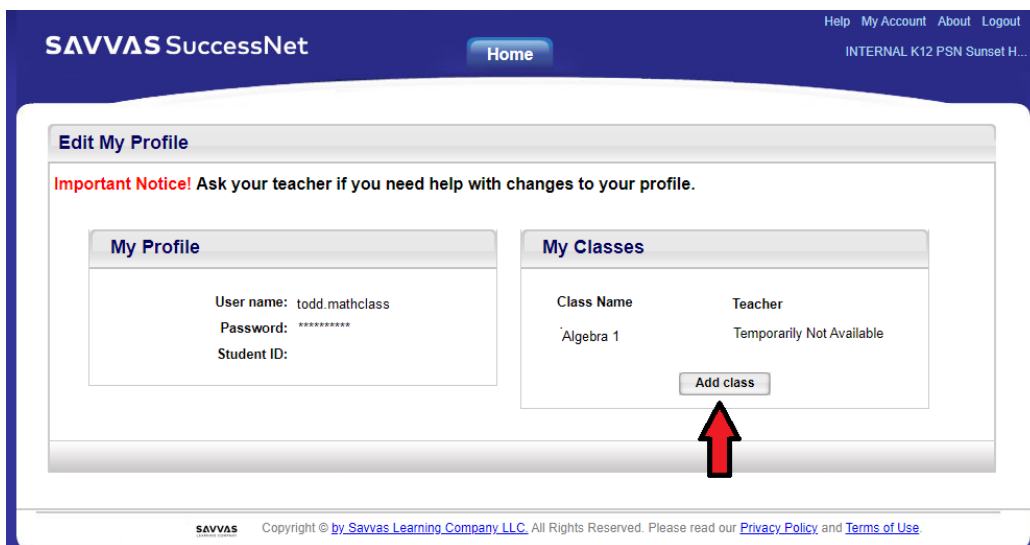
Help My Account About Logout

SAVVAS SuccessNet

Home

INTERNAL K12 PSN Sunset H...

Edit My Profile

Important Notice! Ask your teacher if you need help with changes to your profile.

My Profile

User name: todd.mathclass
Password: **********
Student ID:

My Classes

| Class Name | Teacher |
|---|---|
| Algebra 1 | Temporarily Not Available |

Add class

SAVVAS LEARNING COMPANY

Copyright © by Savvas Learning Company LLC. All Rights Reserved. Please read our Privacy Policy and Terms of Use.